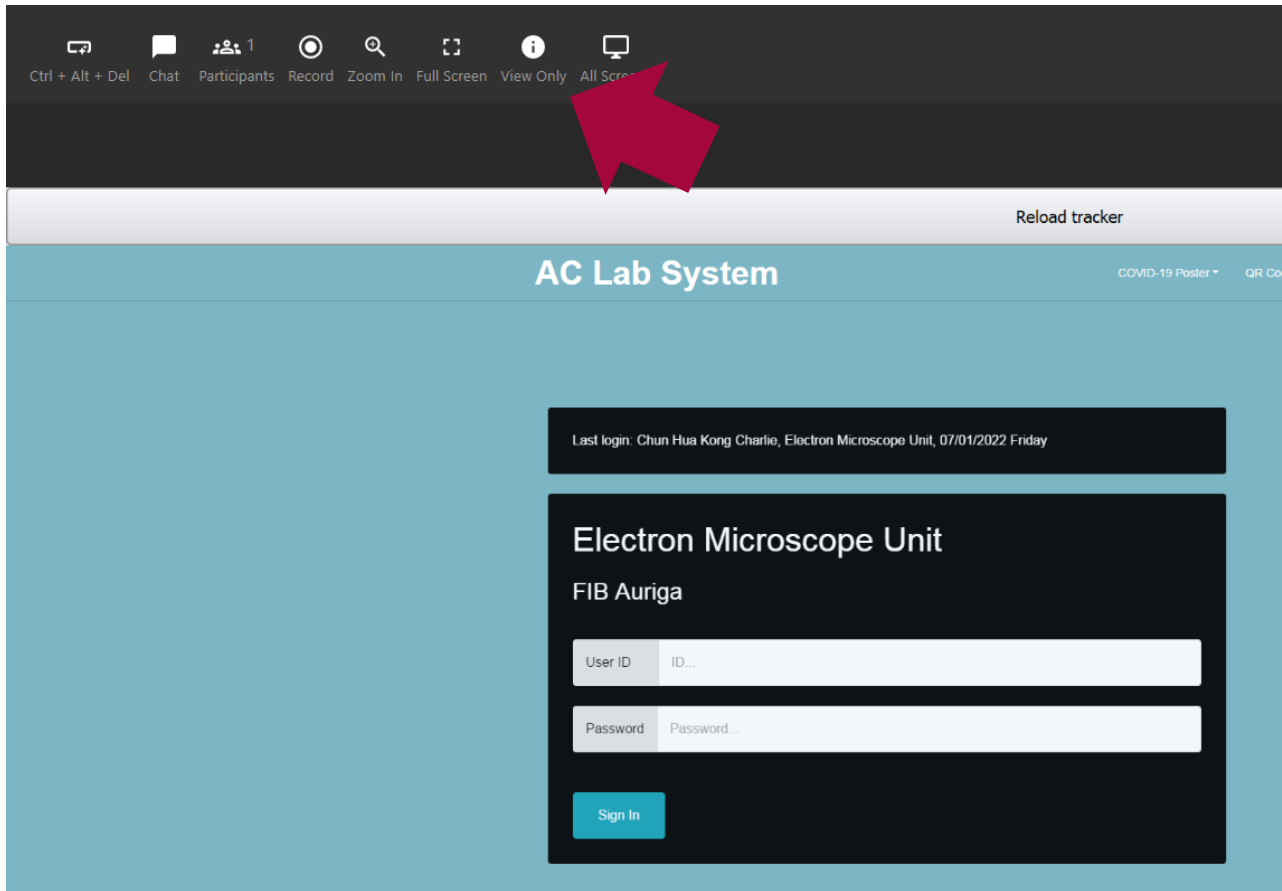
Ctrl + Alt + Del Chat 1 Participants Record Zoom In Full Screen View Only All Scre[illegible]

Reload tracker

AC Lab System

COVID-19 Poster QR Co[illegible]

Last login: Chun Hua Kong Charlie, Electron Microscope Unit, 07/01/2022 Friday

Electron Microscope Unit

FIB Auriga

User ID ID...

Password Password...

Sign In